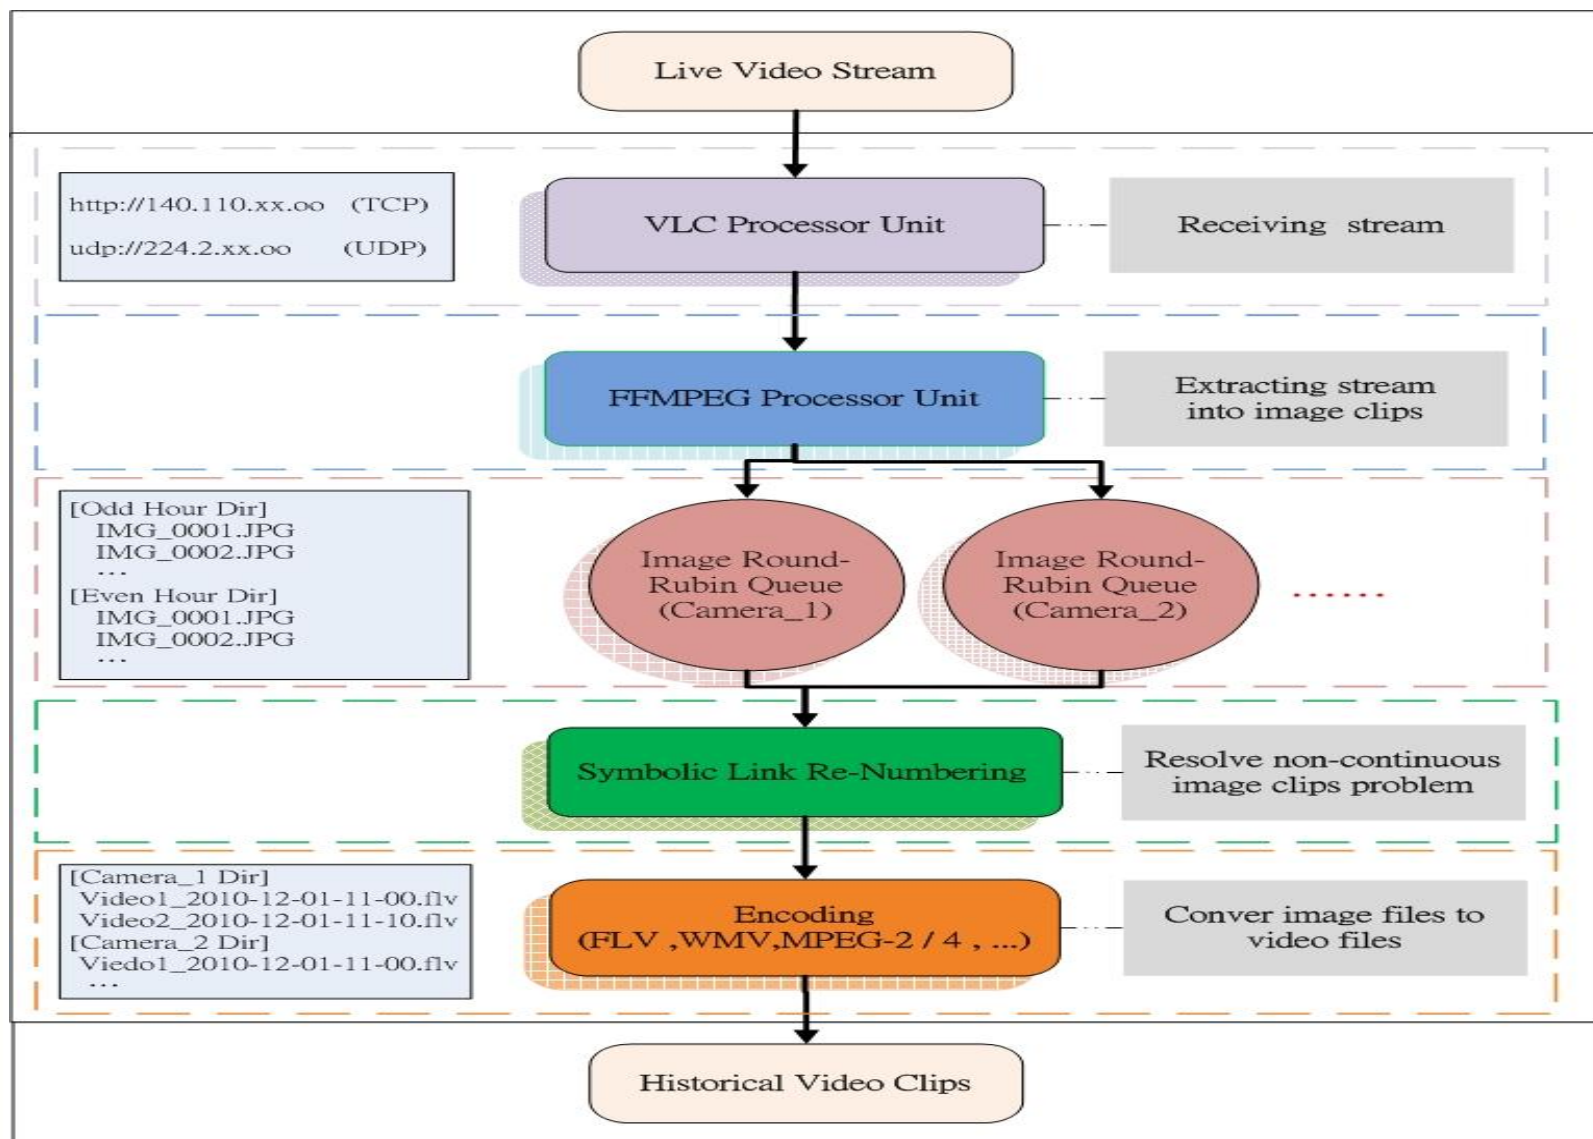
Live Video Stream

http://140.110.xx.oo (TCP)
udp://224.2.xx.oo (UDP)

VLC Processor Unit

Receiving stream

FFMPEG Processor Unit

Extracting stream into image clips

[Odd Hour Dir]
IMG_0001.JPG
IMG_0002.JPG
...
[Even Hour Dir]
IMG_0001.JPG
IMG_0002.JPG
...

Image Round-Rubin Queue (Camera_1)

Image Round-Rubin Queue (Camera_2)

......

Symbolic Link Re-Numbering

Resolve non-continuous image clips problem

[Camera_1 Dir]
Video1_2010-12-01-11-00.flv
Video2_2010-12-01-11-10.flv
[Camera_2 Dir]
Viedo1_2010-12-01-11-00.flv
...

Encoding (FLV ,WMV,MPEG-2 / 4 , ...)

Conver image files to video files

Historical Video Clips